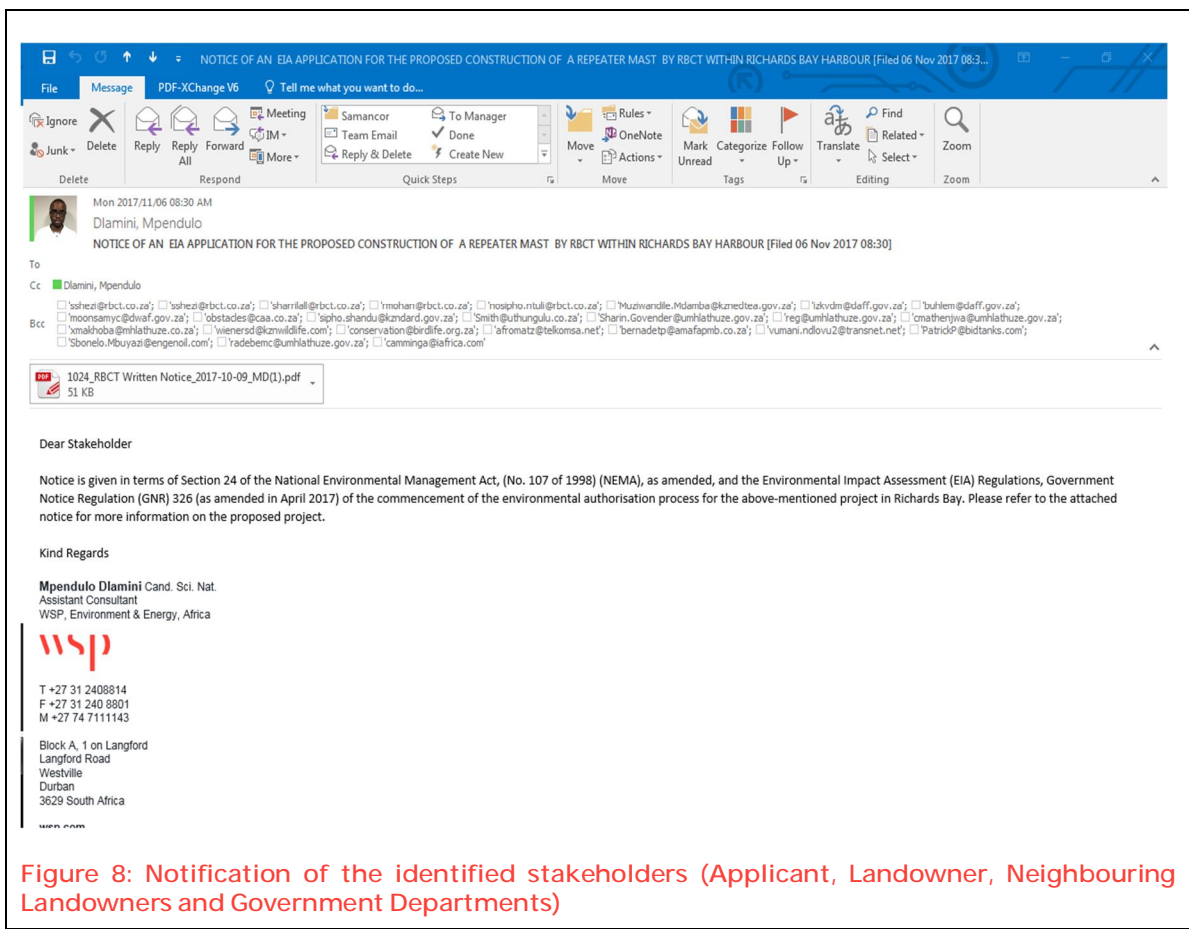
NOTICE OF AN EIA APPLICATION FOR THE PROPOSED CONSTRUCTION OF A REPEATER MAST BY RBCT WITHIN RICHARDS BAY HARBOUR [Filed 06 Nov 2017 08:3...

File Message PDF-XChange V6 Tell me what you want to do...

Ignore Junk Delete Reply Reply All Forward Meeting IM More Samancor Team Email Reply & Delete To Manager Done Create New Move Rules OneNote Actions Mark Unread Categorize Follow Up Translate Find Related Select Zoom

Delete Respond Quick Steps Move Tags Editing Zoom

Mon 2017/11/06 08:30 AM
Dlamini, Mpendulo
NOTICE OF AN EIA APPLICATION FOR THE PROPOSED CONSTRUCTION OF A REPEATER MAST BY RBCT WITHIN RICHARDS BAY HARBOUR [Filed 06 Nov 2017 08:30]

To
Cc Dlamini, Mpendulo
Bcc 'sshezi@rbct.co.za'; 'sshezi@rbct.co.za'; 'sharrilall@rbct.co.za'; 'rmohan@rbct.co.za'; 'nosipho.ntuli@rbct.co.za'; 'Muziwandile.Mdamba@kznedtea.gov.za'; 'izkvdm@daff.gov.za'; 'buhlem@daff.gov.za'; 'moonsamyc@dwaf.gov.za'; 'obstacles@caa.co.za'; 'sipho.shandu@kzndard.gov.za'; 'Smith@uthungulu.co.za'; 'Sharin.Govender@umhlathuze.gov.za'; 'reg@umhlathuze.gov.za'; 'cmathenjwa@umhlathuze.gov.za'; 'xmakhoba@mhlathuze.co.za'; 'wienersd@kznwildlife.com'; 'conservation@birdlife.org.za'; 'afromatz@telkomsa.net'; 'bernadetp@amafapmb.co.za'; 'vumani.ndlovu2@transnet.net'; 'PatrickP@bidtanks.com'; 'Sbonelo.Mbuyazi@engenoil.com'; 'radebemc@umhlathuze.gov.za'; 'camminga@iafrica.com'

1024_RBCT Written Notice_2017-10-09_MD(1).pdf
51 KB

Dear Stakeholder

Notice is given in terms of Section 24 of the National Environmental Management Act, (No. 107 of 1998) (NEMA), as amended, and the Environmental Impact Assessment (EIA) Regulations, Government Notice Regulation (GNR) 326 (as amended in April 2017) of the commencement of the environmental authorisation process for the above-mentioned project in Richards Bay. Please refer to the attached notice for more information on the proposed project.

Kind Regards

Mpendulo Dlamini Cand. Sci. Nat.
Assistant Consultant
WSP, Environment & Energy, Africa

wsp

T +27 31 2408814
F +27 31 240 8801
M +27 74 7111143

Block A, 1 on Langford
Langford Road
Westville
Durban
3629 South Africa

wsp.com

Figure 8: Notification of the identified stakeholders (Applicant, Landowner, Neighbouring Landowners and Government Departments)